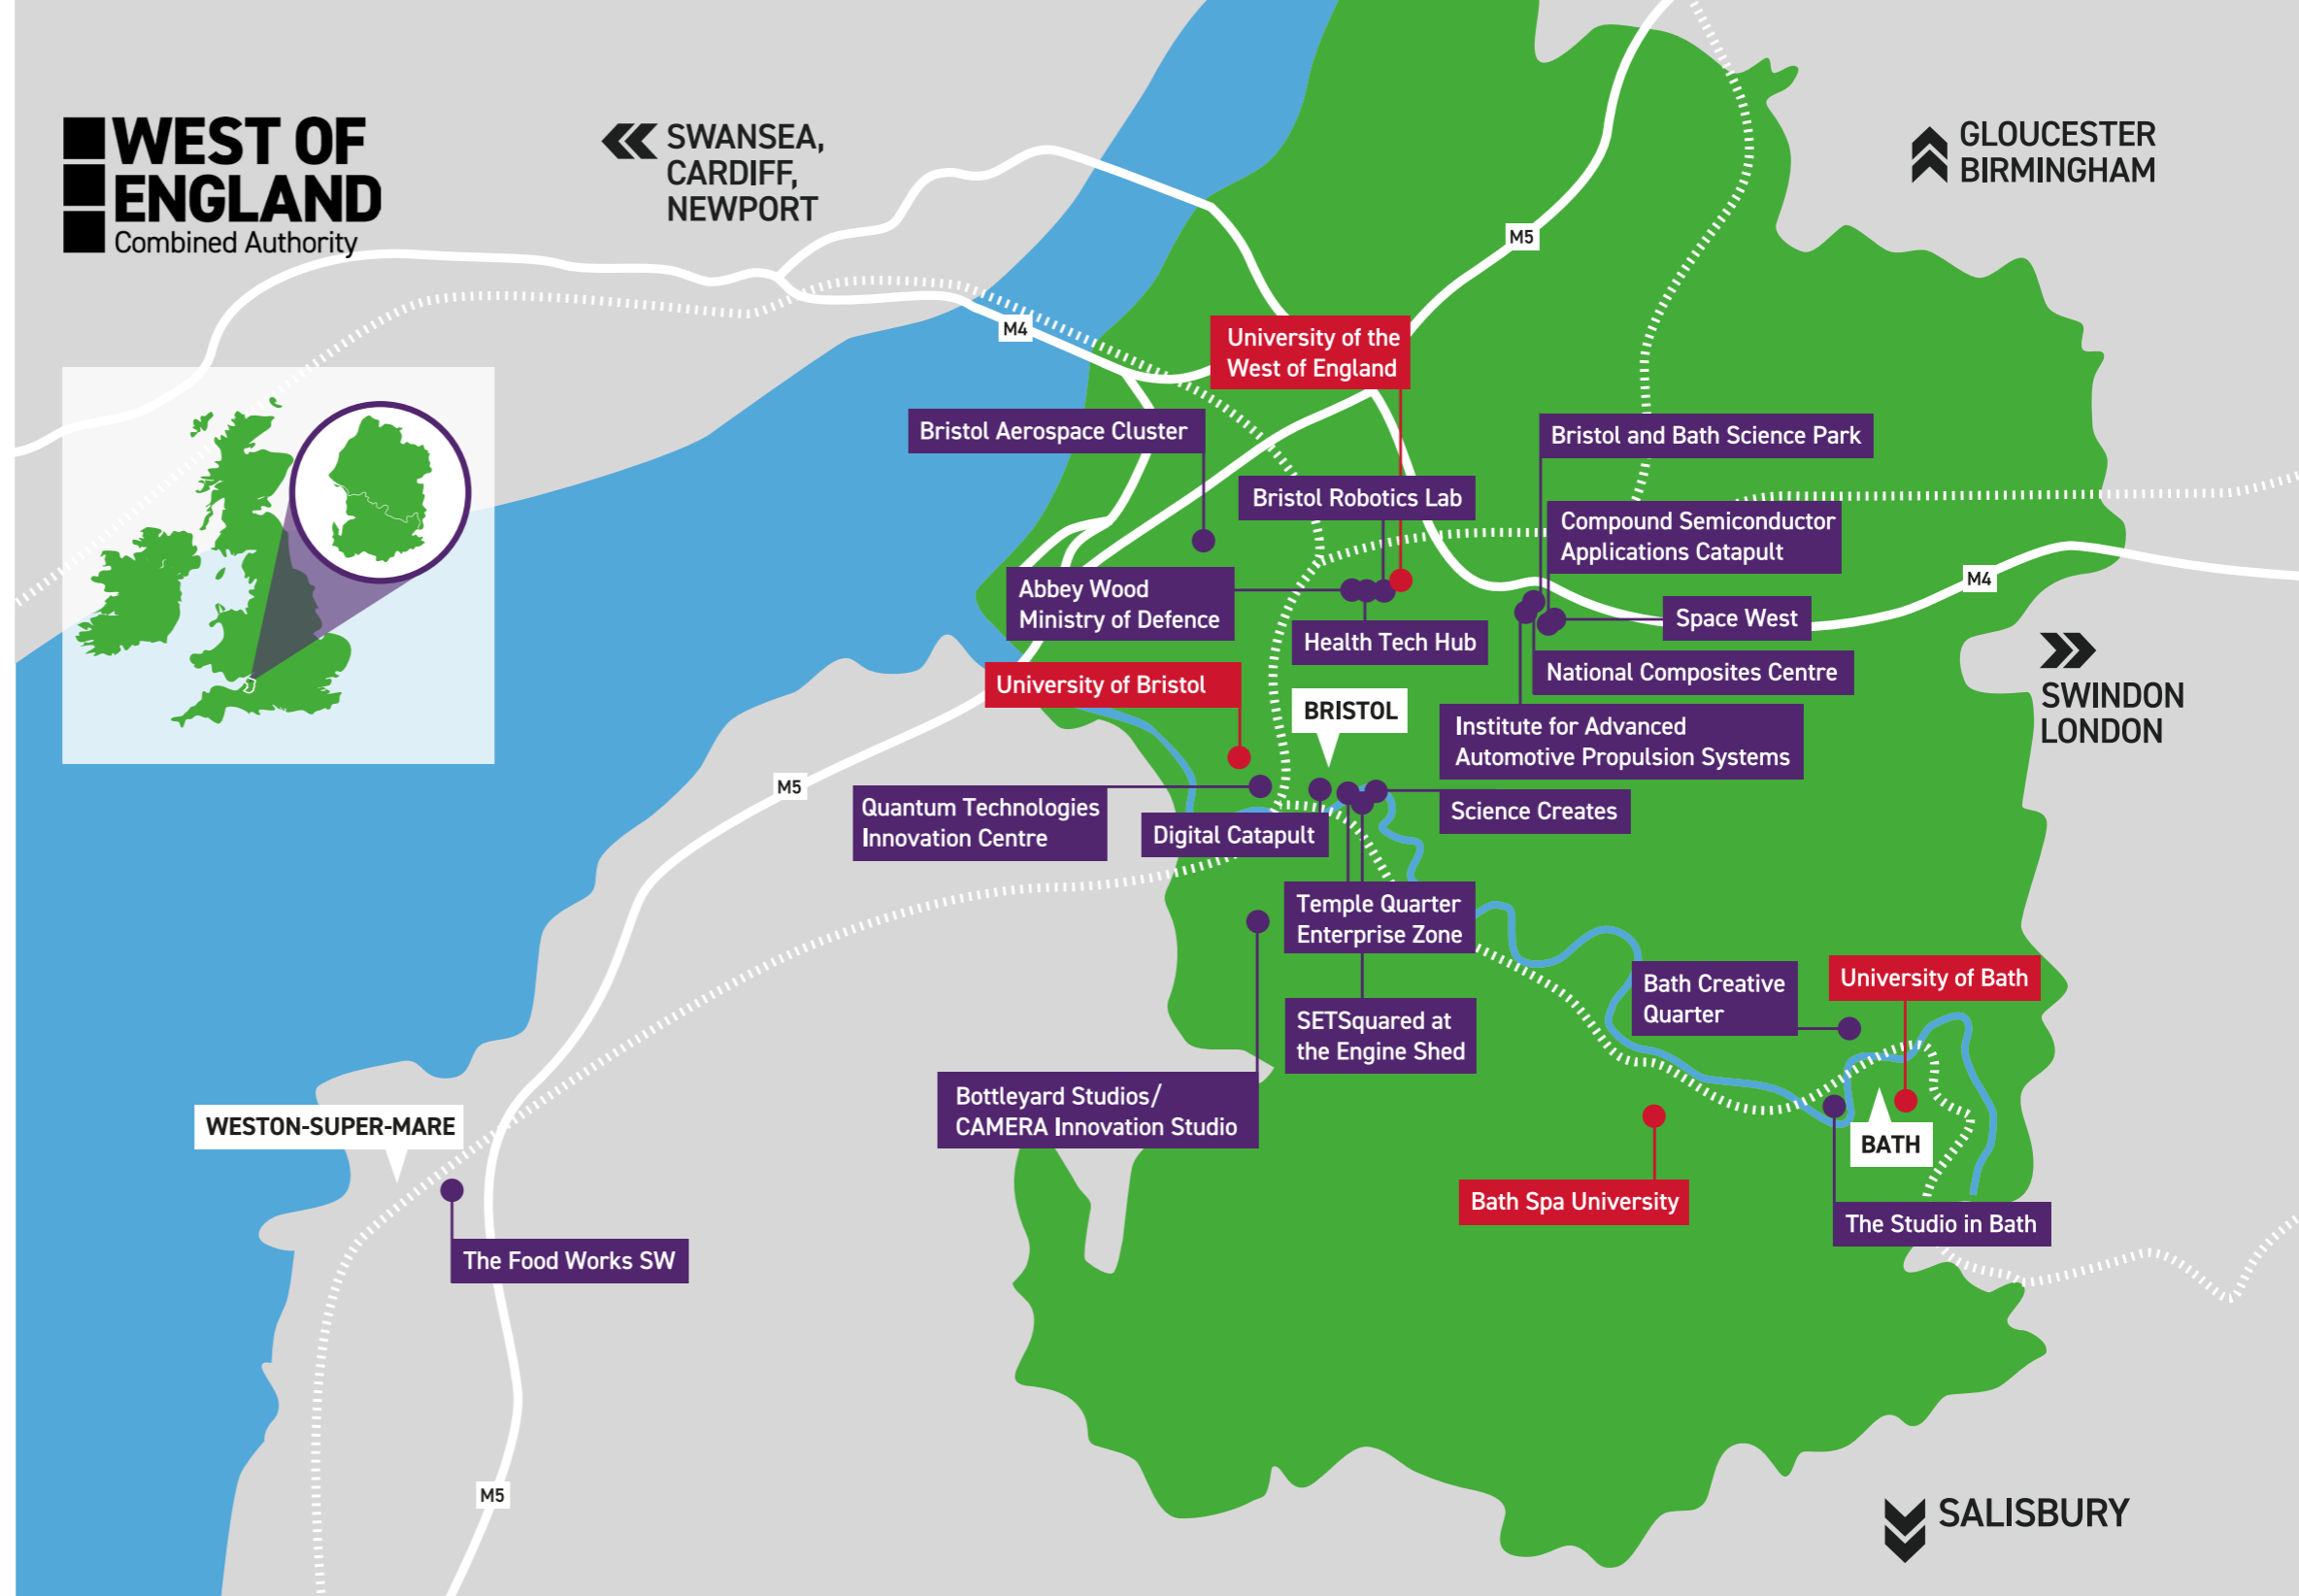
WEST OF ENGLAND
Combined Authority

SWANSEA, CARDIFF, NEWPORT

GLOUCESTER BIRMINGHAM

M5

M4

University of the West of England

Bristol Aerospace Cluster

Bristol and Bath Science Park

Bristol Robotics Lab

Compound Semiconductor Applications Catapult

M4

Abbey Wood Ministry of Defence

Space West

Health Tech Hub

National Composites Centre

SWINDON LONDON

University of Bristol

BRISTOL

Institute for Advanced Automotive Propulsion Systems

M5

Quantum Technologies Innovation Centre

Digital Catapult

Science Creates

Temple Quarter Enterprise Zone

Bath Creative Quarter

University of Bath

SETSquared at the Engine Shed

Bottleyard Studios/ CAMERA Innovation Studio

WESTON-SUPER-MARE

BATH

Bath Spa University

The Studio in Bath

The Food Works SW

M5

SALISBURY